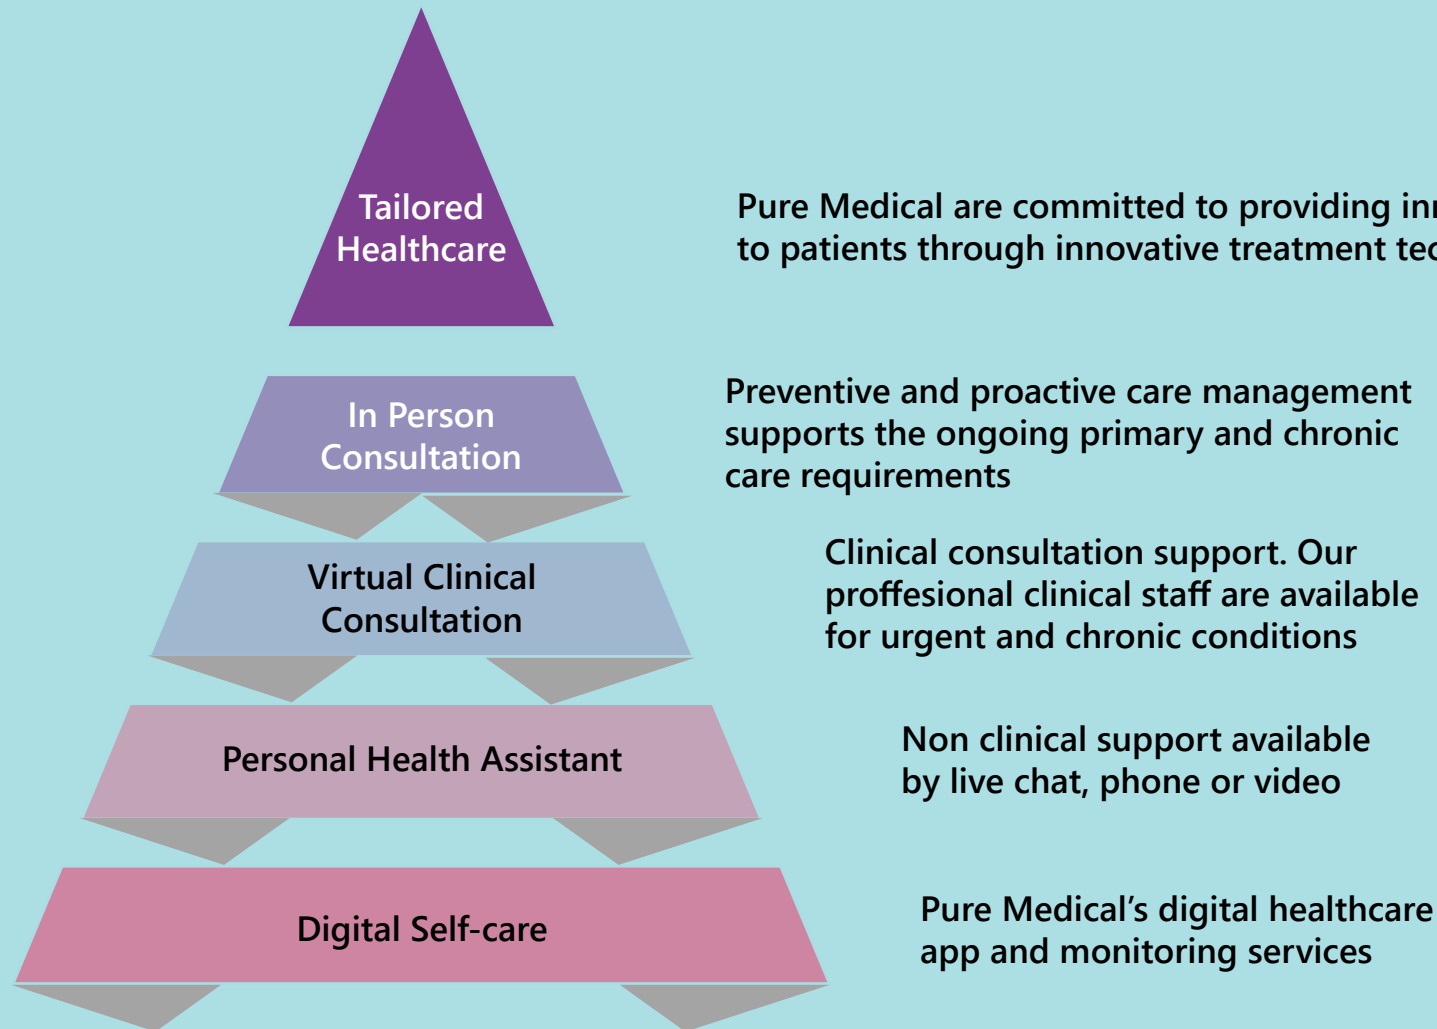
Tailored Healthcare

Pure Medical are committed to providing in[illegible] to patients through innovative treatment te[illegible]

In Person Consultation

Preventive and proactive care management supports the ongoing primary and chronic care requirements

Virtual Clinical Consultation

Clinical consultation support. Our proffesional clinical staff are available for urgent and chronic conditions

Personal Health Assistant

Non clinical support available by live chat, phone or video

Digital Self-care

Pure Medical's digital healthcare app and monitoring services